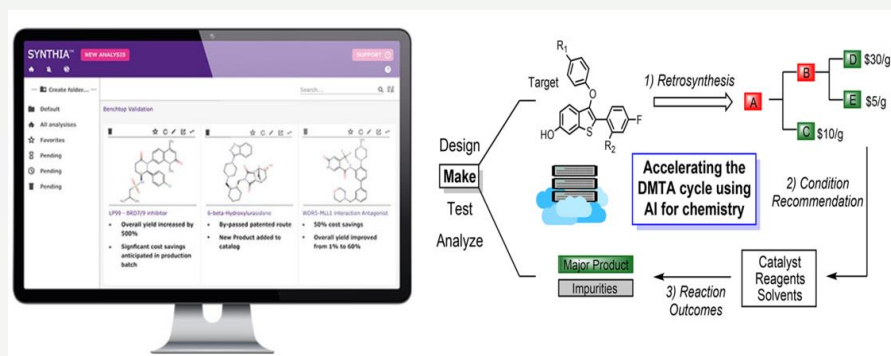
SYNTHIA™ NEW ANALYSIS SUPPORT

Create folder... Search...

Default
All analyses
Favorites
Pending
Pending
Pending

Benchtop Validation

LP99 - BRD7/9 inhibitor
• Overall yield increased by 500%
• Significant cost savings anticipated in production batch

6-beta-Hydroxybuspirone
• By-passed patented route
• New Product added to catalog

WDR5-MLL1 interaction Antagonist
• 50% cost savings
• Overall yield improved from 1% to 60%

Design
Make
Test
Analyze

Target

$R_1$

O

HO

S

F

$R_2$

1) Retrosynthesis

A

B

C $10/g

D $30/g

E $5/g

Accelerating the DMTA cycle using AI for chemistry

2) Condition Recommendation

Catalyst
Reagents
Solvents

Major Product
Impurities

3) Reaction Outcomes